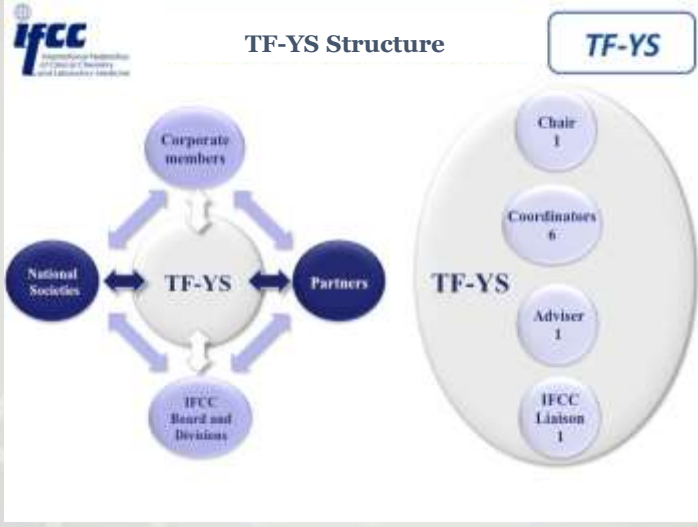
ifcc
International Federation of Clinical Chemistry and Laboratory Medicine

TF-YS Structure

TF-YS

Corporate members

National Societies

TF-YS

Partners

IFCC Board and Divisions

TF-YS

Chair
1

Coordinators
6

Adviser
1

IFCC Liaison
1